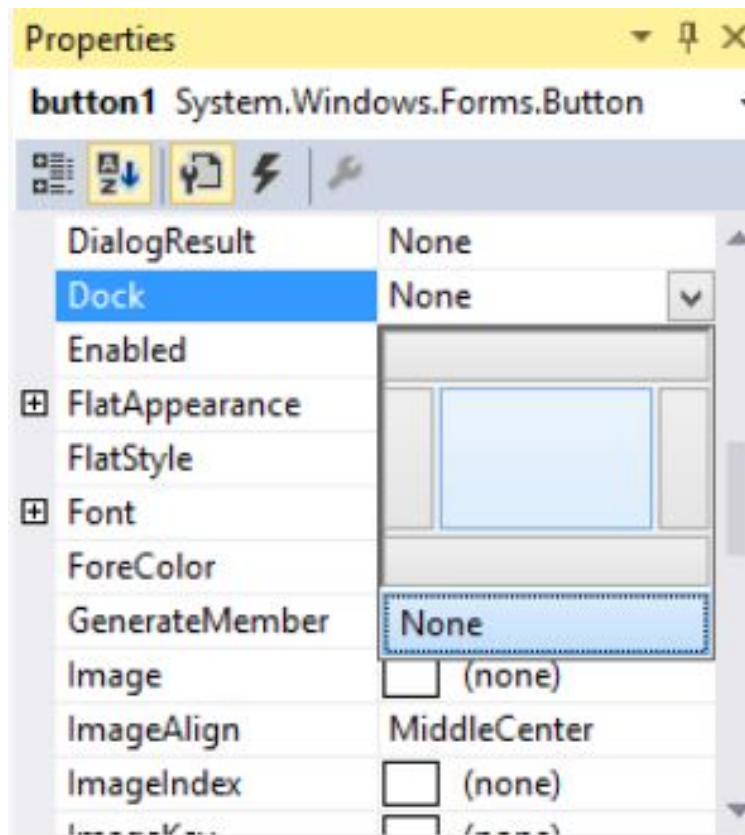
Properties

button1 System.Windows.Forms.Button

| | |
|---|---|
| DialogResult | None |
| Dock | None |
| Enabled | |
| ⊞ FlatAppearance | |
| FlatStyle | |
| ⊞ Font | |
| ForeColor | |
| GenerateMember | None |
| Image | (none) |
| ImageAlign | MiddleCenter |
| ImageIndex | (none) |
| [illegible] | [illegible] |